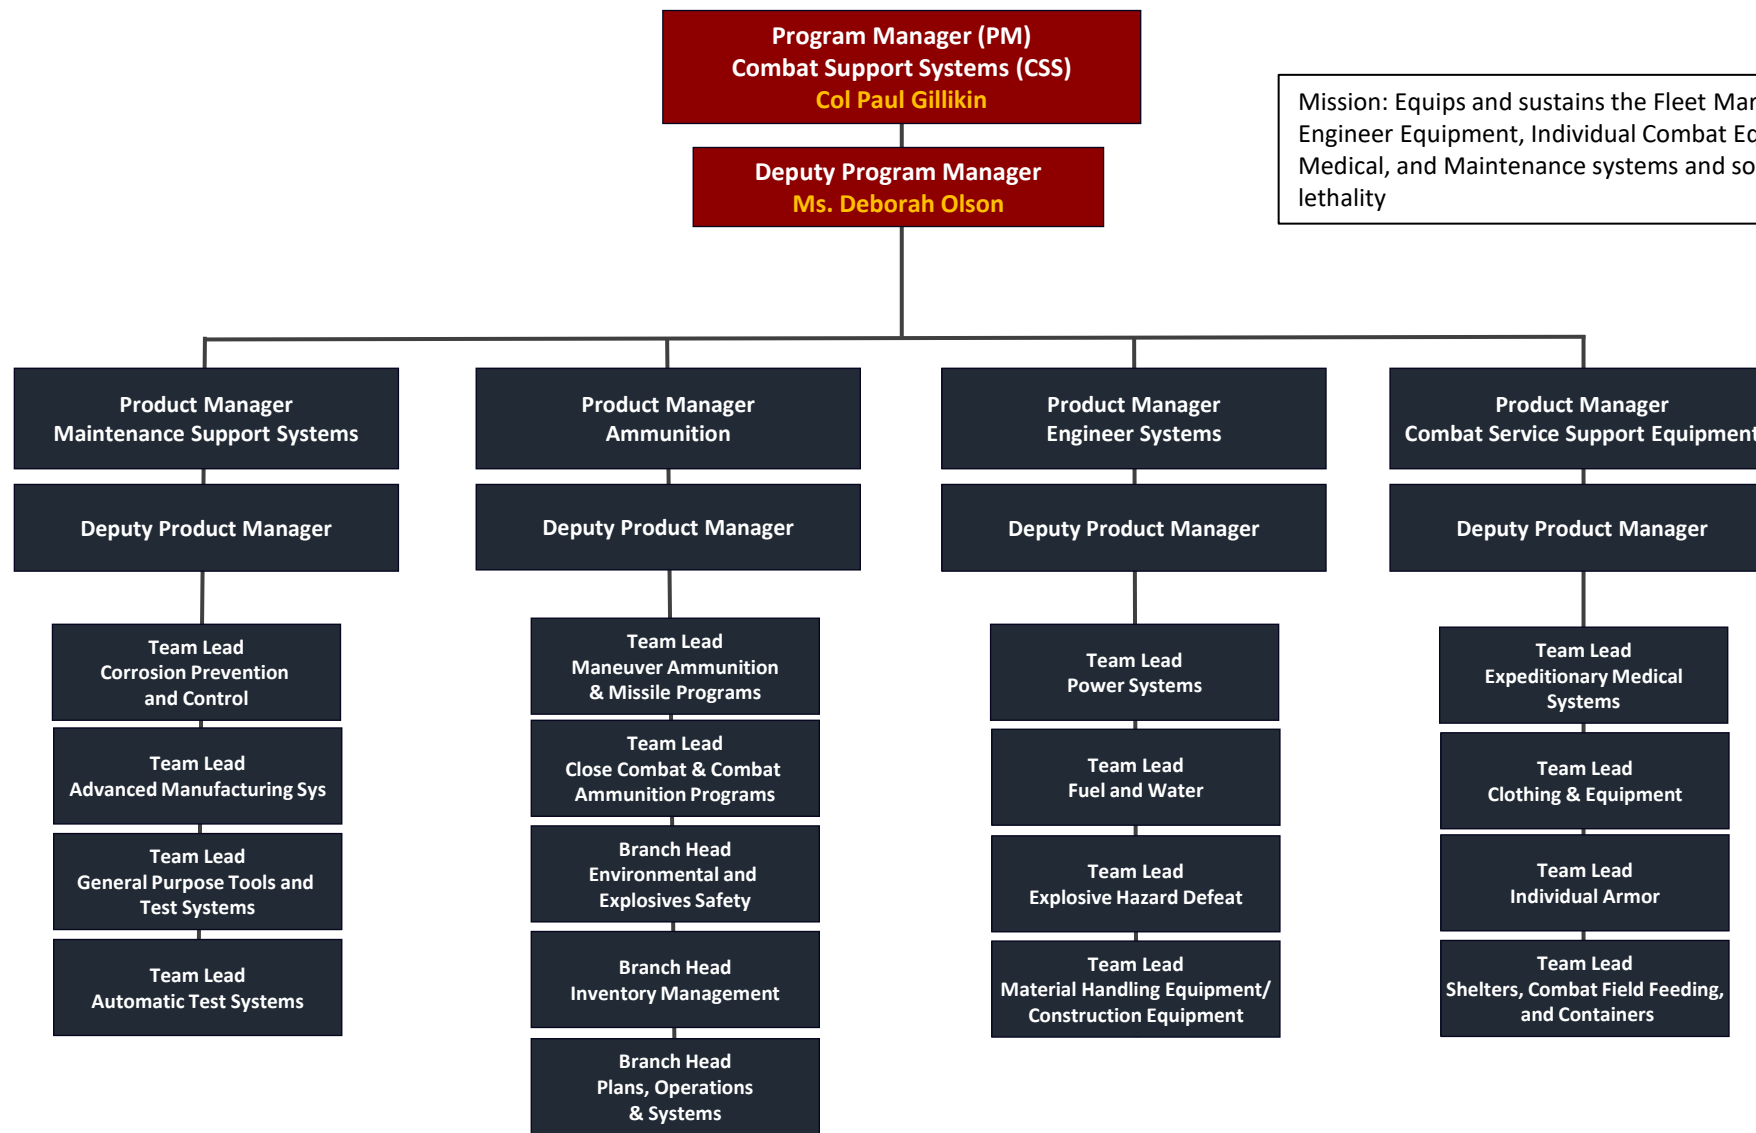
Program Manager (PM)
Combat Support Systems (CSS)
Col Paul Gillikin

Mission: Equips and sustains the Fleet Mar
Engineer Equipment, Individual Combat Eq
Medical, and Maintenance systems and so
lethality

Deputy Program Manager
Ms. Deborah Olson

Product Manager
Maintenance Support Systems

Deputy Product Manager

Team Lead
Corrosion Prevention and Control

Team Lead
Advanced Manufacturing Sys

Team Lead
General Purpose Tools and Test Systems

Team Lead
Automatic Test Systems

Product Manager
Ammunition

Deputy Product Manager

Team Lead
Maneuver Ammunition & Missile Programs

Team Lead
Close Combat & Combat Ammunition Programs

Branch Head
Environmental and Explosives Safety

Branch Head
Inventory Management

Branch Head
Plans, Operations & Systems

Product Manager
Engineer Systems

Deputy Product Manager

Team Lead
Power Systems

Team Lead
Fuel and Water

Team Lead
Explosive Hazard Defeat

Team Lead
Material Handling Equipment/ Construction Equipment

Product Manager
Combat Service Support Equipment

Deputy Product Manager

Team Lead
Expeditionary Medical Systems

Team Lead
Clothing & Equipment

Team Lead
Individual Armor

Team Lead
Shelters, Combat Field Feeding, and Containers